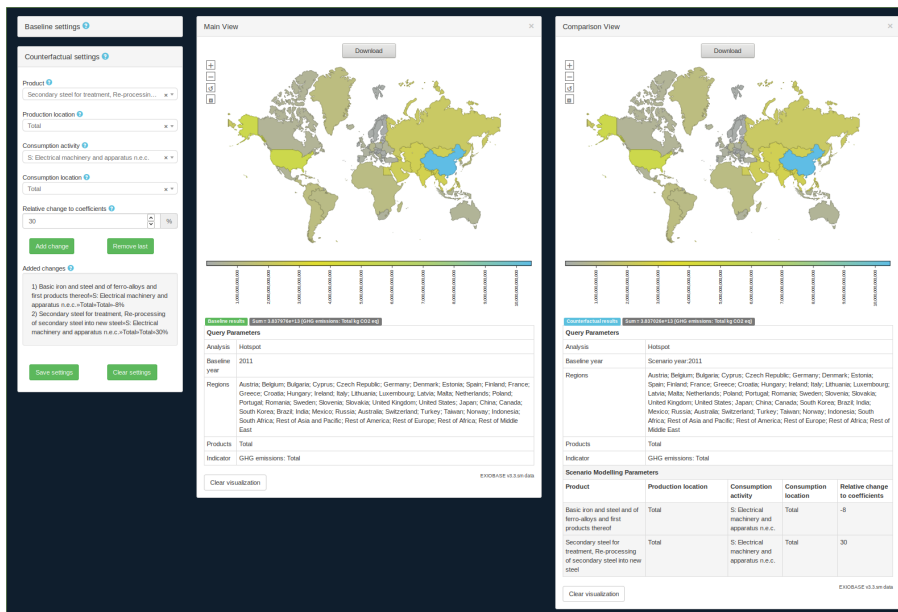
Baseline settings

Counterfactual settings

Product
Secondary steel for treatment, Re-processin...

Production location
Total

Consumption activity
S: Electrical machinery and apparatus n.e.c.

Consumption location
Total

Relative change to coefficients
30 %

Add change
Remove last

Added changes

1) Basic iron and steel and of ferro-alloys and first products thereof»S: Electrical machinery and apparatus n.e.c.»Total»Total=-8%
2) Secondary steel for treatment, Re-processing of secondary steel into new steel»S: Electrical machinery and apparatus n.e.c.»Total»Total=30%

Save settings
Clear settings

Main View

Download

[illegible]

Baseline results Sum = 3.837976e+12 (GHG emissions: Total kg CO2 eq)

| Query Parameters | |
|---|---|
| Analysis | Hotspot |
| Baseline year | 2011 |
| Regions | Austria; Belgium; Bulgaria; Cyprus; Czech Republic; Germany; Denmark; Estonia; Spain; Finland; France; Greece; Croatia; Hungary; Ireland; Italy; Lithuania; Luxembourg; Latvia; Malta; Netherlands; Poland; Portugal; Romania; Sweden; Slovenia; Slovakia; United Kingdom; United States; Japan; China; Canada; South Korea; Brazil; India; Mexico; Russia; Australia; Switzerland; Turkey; Taiwan; Norway; Indonesia; South Africa; Rest of Asia and Pacific; Rest of America; Rest of Europe; Rest of Africa; Rest of Middle East |
| Products | Total |
| Indicator | GHG emissions: Total |

EXIOBASE v3.3.sm data

Clear visualization

Comparison View

Download

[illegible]

Counterfactual results Sum = 3.837026e+12 (GHG emissions: Total kg CO2 eq)

| Query Parameters | |
|---|---|
| Analysis | Hotspot |
| Baseline year | Scenario year:2011 |
| Regions | Austria; Belgium; Bulgaria; Cyprus; Czech Republic; Germany; Denmark; Estonia; Spain; Finland; France; Greece; Croatia; Hungary; Ireland; Italy; Lithuania; Luxembourg; Latvia; Malta; Netherlands; Poland; Portugal; Romania; Sweden; Slovenia; Slovakia; United Kingdom; United States; Japan; China; Canada; South Korea; Brazil; India; Mexico; Russia; Australia; Switzerland; Turkey; Taiwan; Norway; Indonesia; South Africa; Rest of Asia and Pacific; Rest of America; Rest of Europe; Rest of Africa; Rest of Middle East |
| Products | Total |
| Indicator | GHG emissions: Total |

Scenario Modelling Parameters

| Product | Production location | Consumption activity | Consumption location | Relative change to coefficients |
|---|---|---|---|---|
| Basic iron and steel and of ferro-alloys and first products thereof | Total | S: Electrical machinery and apparatus n.e.c. | Total | -8 |
| Secondary steel for treatment, Re-processing of secondary steel into new steel | Total | S: Electrical machinery and apparatus n.e.c. | Total | 30 |

EXIOBASE v3.3.sm data

Clear visualization